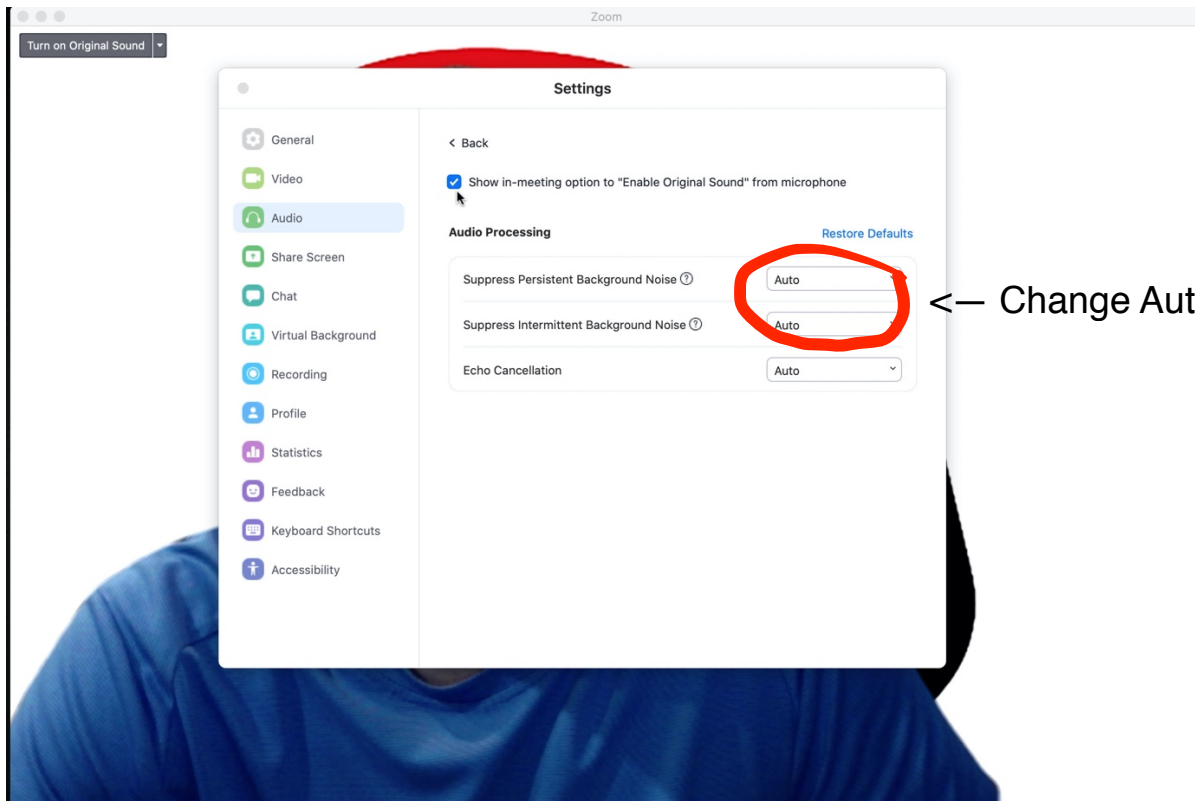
Zoom

Turn on Original Sound

Settings

General
Video
Audio
Share Screen
Chat
Virtual Background
Recording
Profile
Statistics
Feedback
Keyboard Shortcuts
Accessibility

< Back

Show in-meeting option to "Enable Original Sound" from microphone

Audio Processing

Restore Defaults

Suppress Persistent Background Noise ⓘ Auto

Suppress Intermittent Background Noise ⓘ Auto

Echo Cancellation Auto

<— Change Aut